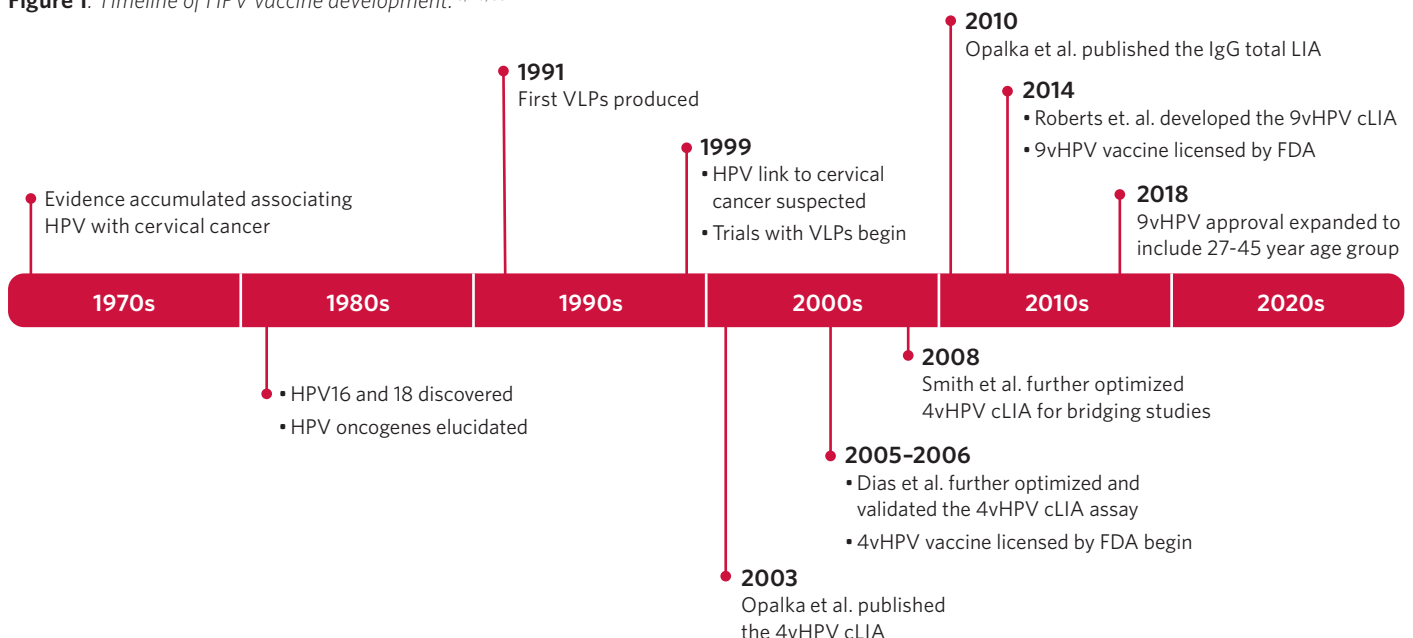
**Figure 1**. *Timeline of HPV vaccine development.* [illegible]

Evidence accumulated associating HPV with cervical cancer

1991
First VLPs produced

1999
• HPV link to cervical cancer suspected
• Trials with VLPs begin

2010
Opalka et al. published the IgG total LIA

2014
• Roberts et. al. developed the 9vHPV cLIA
• 9vHPV vaccine licensed by FDA

2018
9vHPV approval expanded to include 27-45 year age group

1970s | 1980s | 1990s | 2000s | 2010s | 2020s

• HPV16 and 18 discovered
• HPV oncogenes elucidated

2008
Smith et al. further optimized 4vHPV cLIA for bridging studies

2005–2006
• Dias et al. further optimized and validated the 4vHPV cLIA assay
• 4vHPV vaccine licensed by FDA begin

2003
Opalka et al. published the 4vHPV cLIA